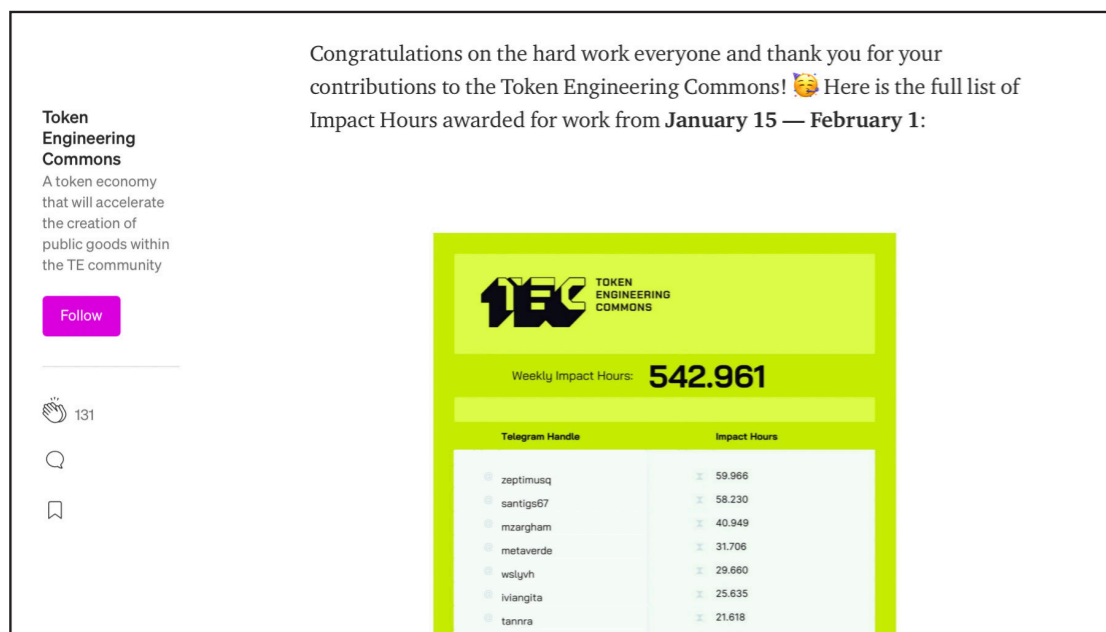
Token Engineering Commons

A token economy that will accelerate the creation of public goods within the TE community

Follow

131

Congratulations on the hard work everyone and thank you for your contributions to the Token Engineering Commons! 🥳 Here is the full list of Impact Hours awarded for work from **January 15 — February 1**:

TEC TOKEN ENGINEERING COMMONS

Weekly Impact Hours: 542.961

| Telegram Handle | Impact Hours |
|---|---|
| zeptimusq | 59.966 |
| santigs67 | 58.230 |
| mzargham | 40.949 |
| metaverde | 31.706 |
| wslyvh | 29.660 |
| iviangita | 25.635 |
| tannra | 21.618 |